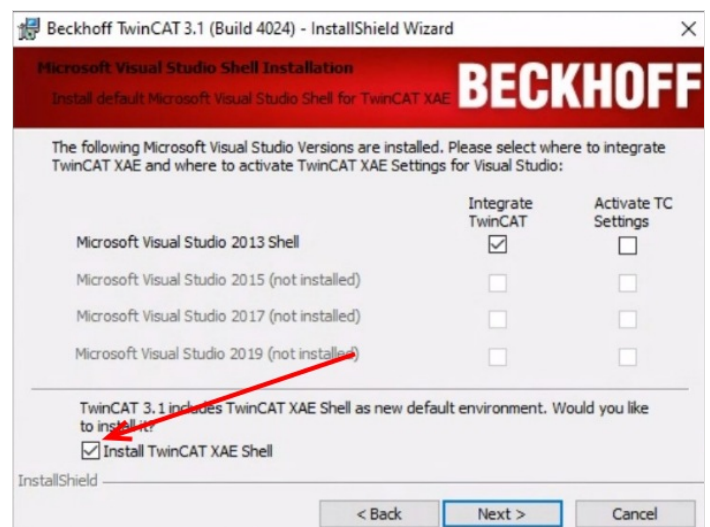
Beckhoff TwinCAT 3.1 (Build 4024) - InstallShield Wizard

×

Microsoft Visual Studio Shell Installation

Install default Microsoft Visual Studio Shell for TwinCAT XAE

BECKHOFF

The following Microsoft Visual Studio Versions are installed. Please select where to integrate TwinCAT XAE and where to activate TwinCAT XAE Settings for Visual Studio:

| | Integrate TwinCAT | Activate TC Settings |
|---|---|---|
| Microsoft Visual Studio 2013 Shell | ☑ | ☐ |
| Microsoft Visual Studio 2015 (not installed) | ☐ | ☐ |
| Microsoft Visual Studio 2017 (not installed) | ☐ | ☐ |
| Microsoft Visual Studio 2019 (not installed) | ☐ | ☐ |

TwinCAT 3.1 includes TwinCAT XAE Shell as new default environment. Would you like to install it?

☑ Install TwinCAT XAE Shell

InstallShield

< Back

Next >

Cancel